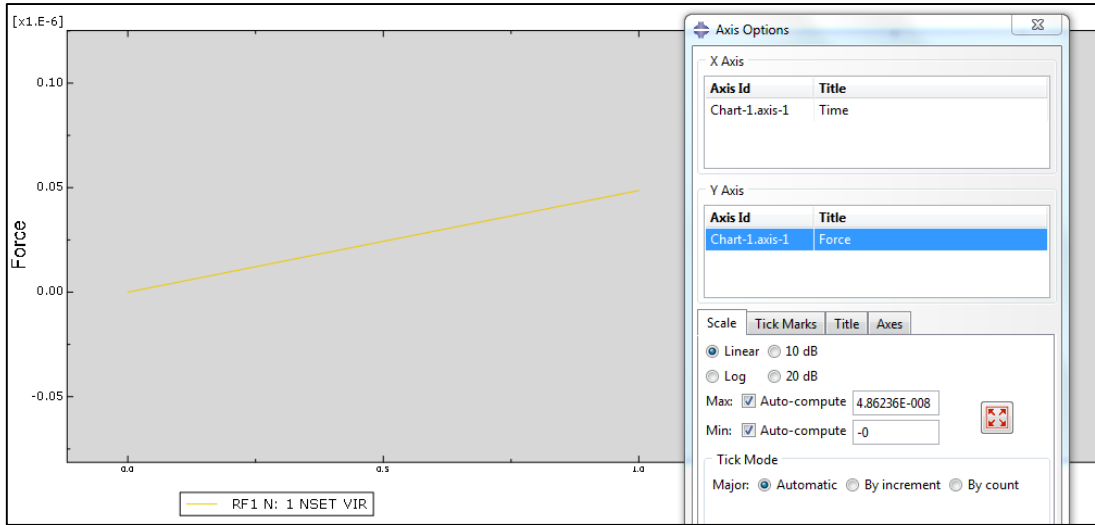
[x1.E-6]

0.10

0.05

Force

0.00

-0.05

0.0

0.5

1.0

RF1 N: 1 NSET VIR

Axis Options

X Axis

| Axis Id | Title |
|---|---|
| Chart-1.axis-1 | Time |

Y Axis

| Axis Id | Title |
|---|---|
| Chart-1.axis-1 | Force |

Scale Tick Marks Title Axes

Linear 10 dB

Log 20 dB

Max: Auto-compute 4.86236E-008

Min: Auto-compute -0

Tick Mode

Major: Automatic By increment By count